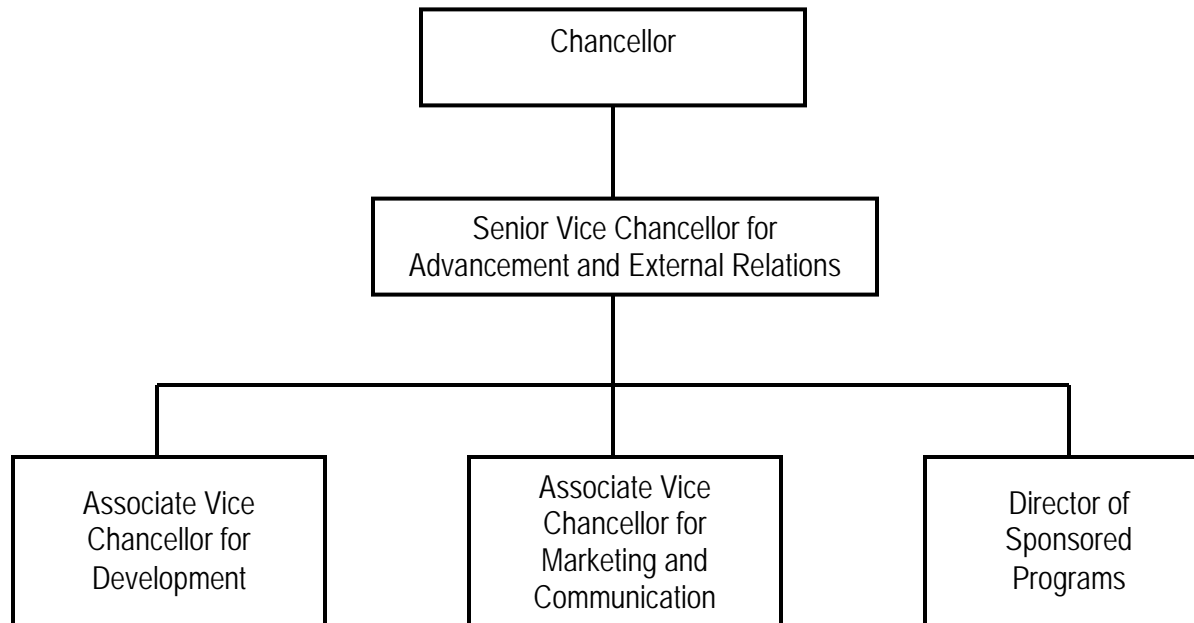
Chancellor

Senior Vice Chancellor for Advancement and External Relations

Associate Vice Chancellor for Development

Associate Vice Chancellor for Marketing and Communication

Director of Sponsored Programs